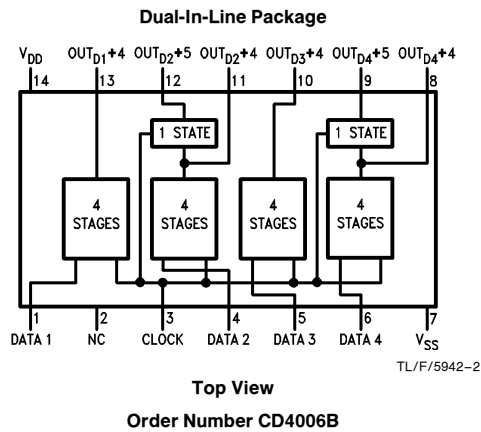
Dual-In-Line Package

$V_{DD}$ 14
$OUT_{D1}+4$ 13
$OUT_{D2}+5$ 12
$OUT_{D2}+4$ 11
$OUT_{D3}+4$ 10
$OUT_{D4}+5$ 9
$OUT_{D4}+4$ 8

1 STATE
1 STATE

4 STAGES
4 STAGES
4 STAGES
4 STAGES

1 DATA 1
2 NC
3 CLOCK
4 DATA 2
5 DATA 3
6 DATA 4
7 $V_{SS}$

TL/F/5942–2

Top View

Order Number CD4006B